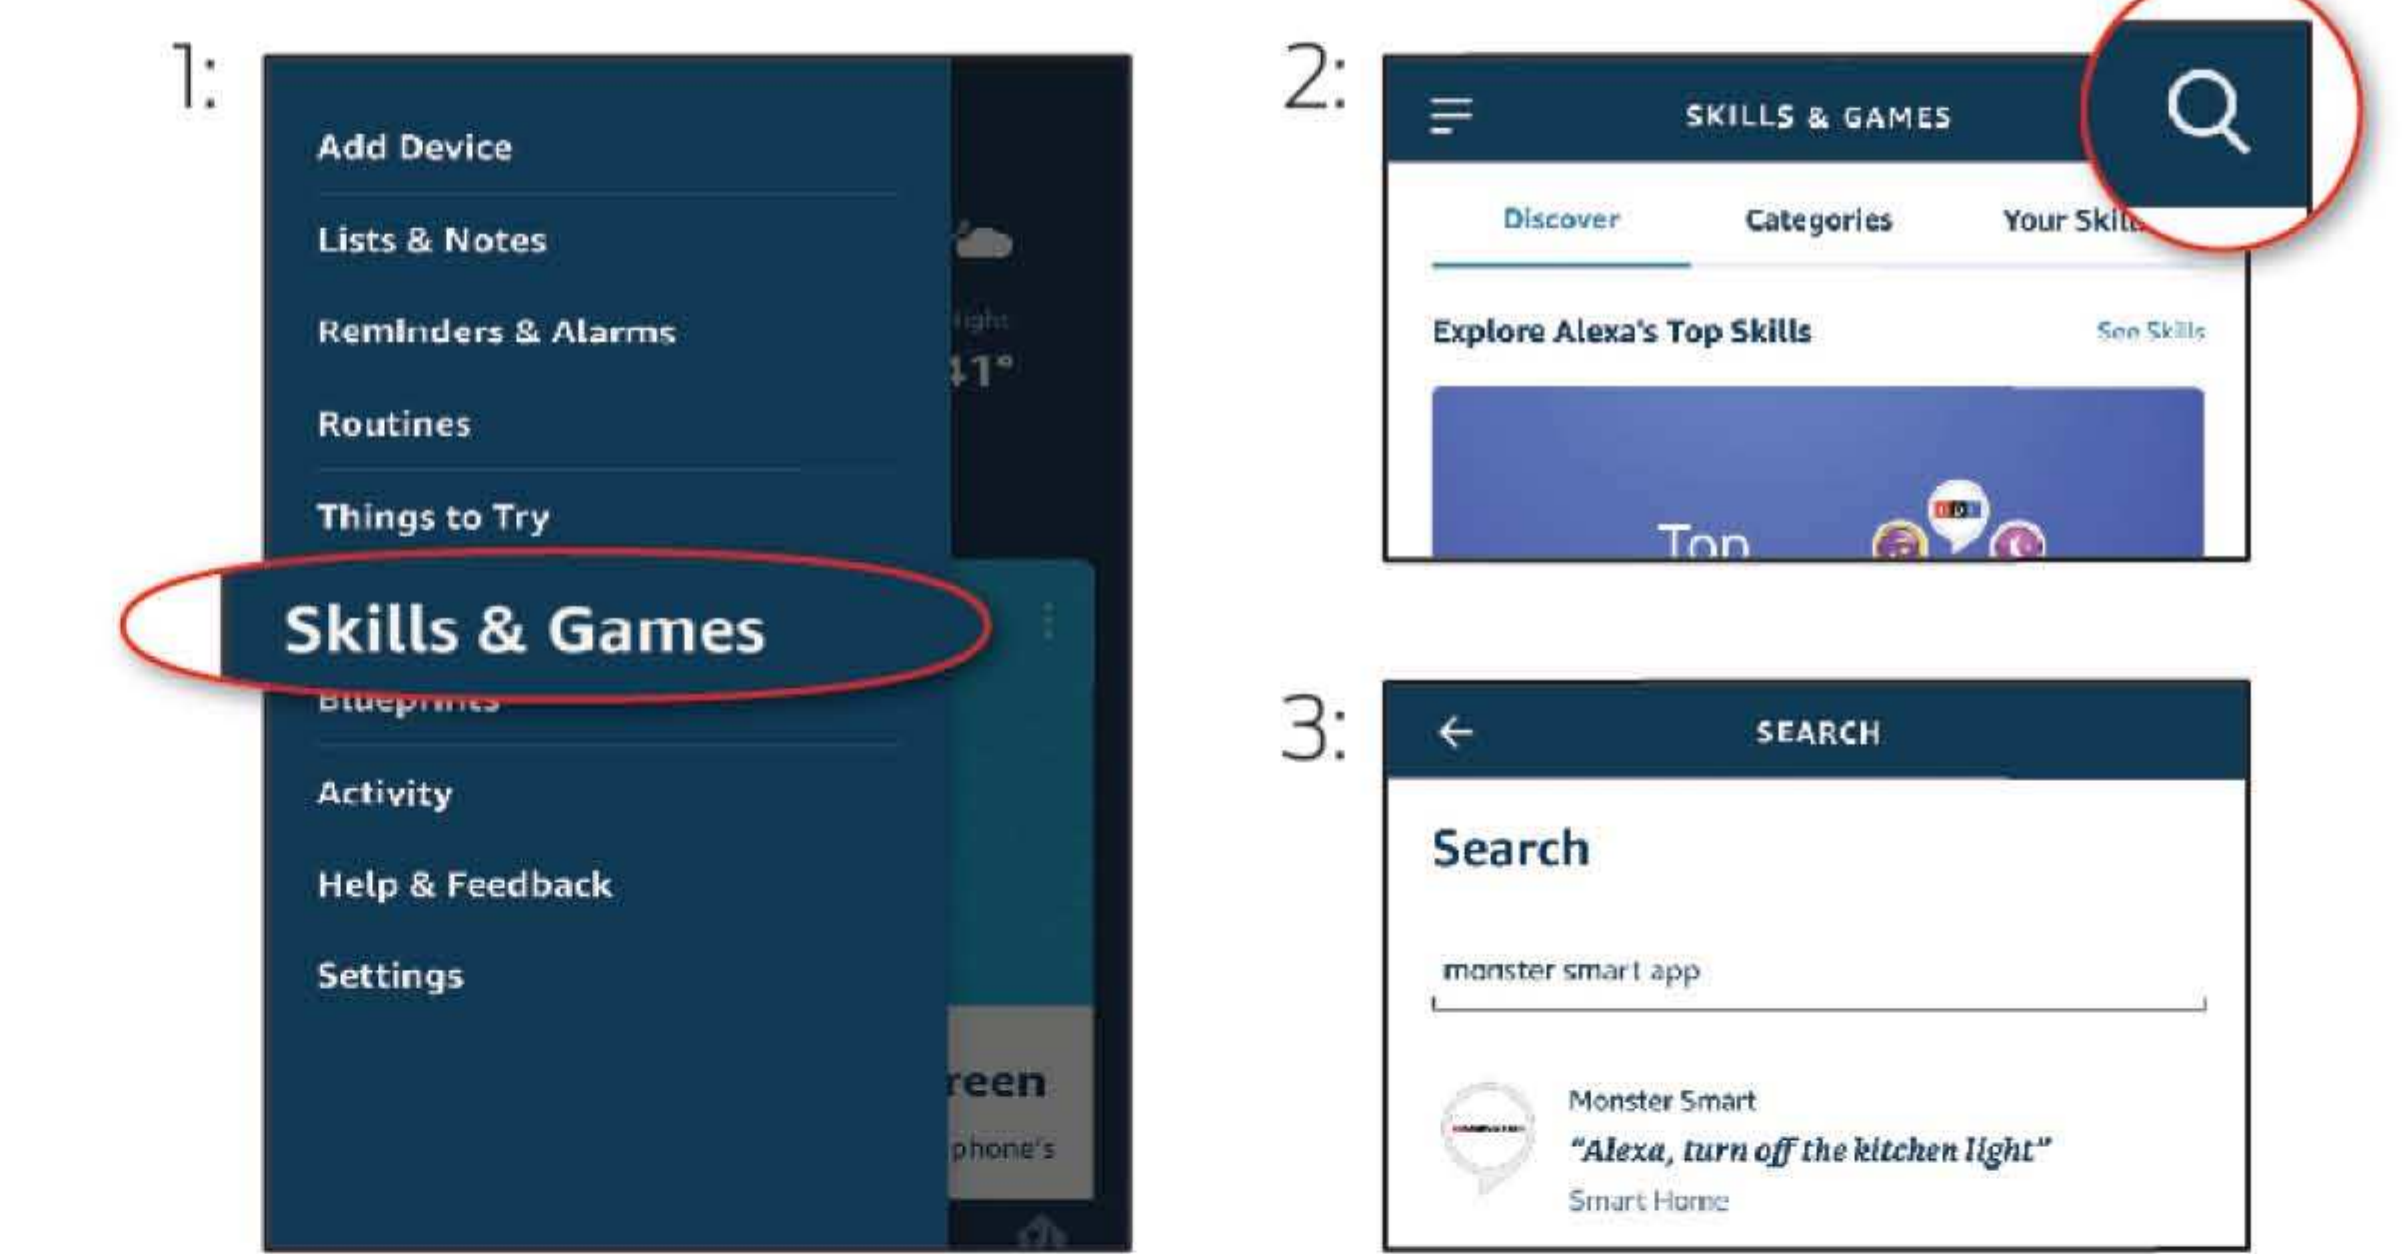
1:

Add Device

Lists & Notes

Reminders & Alarms

Routines

Things to Try

Skills & Games

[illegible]

Activity

Help & Feedback

Settings

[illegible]ight

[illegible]1°

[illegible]reen

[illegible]phone's

2:

SKILLS & GAMES

Discover

Categories

Your Skil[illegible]

Explore Alexa's Top Skills

See Skills

Top

3:

SEARCH

Search

monster smart app

Monster Smart

"Alexa, turn off the kitchen light"

Smart Home